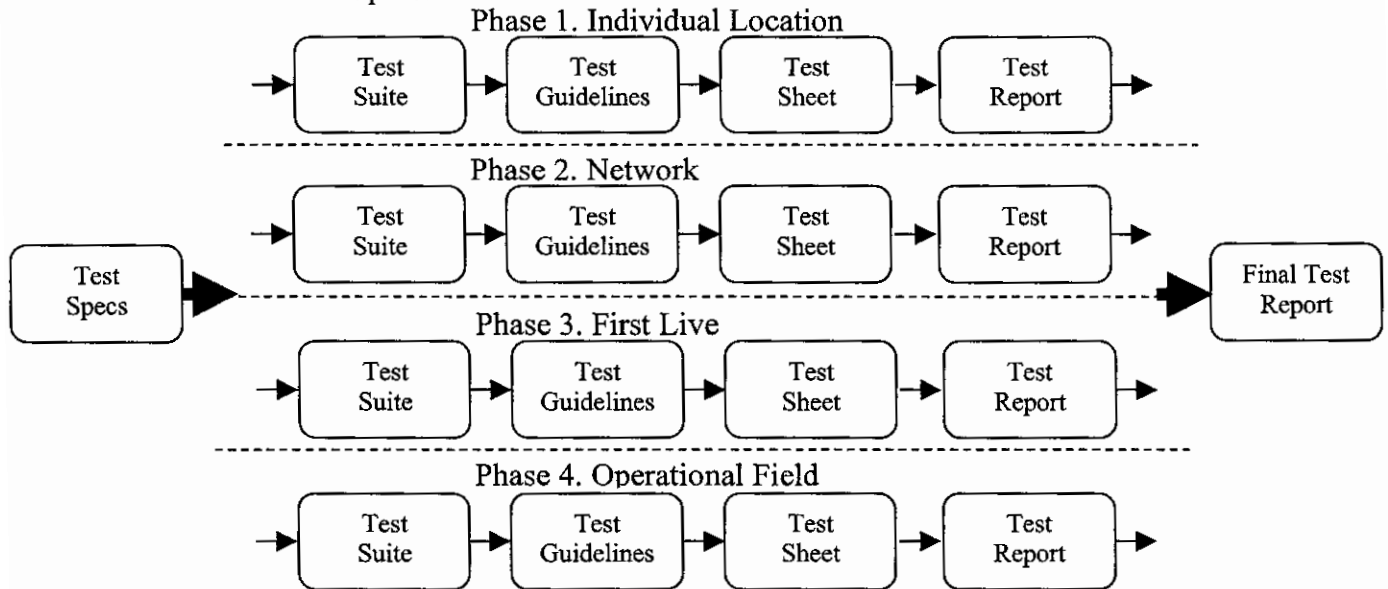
Phase 1. Individual Location

Test Suite

Test Guidelines

Test Sheet

Test Report

Phase 2. Network

Test Suite

Test Guidelines

Test Sheet

Test Report

Test Specs

Final Test Report

Phase 3. First Live

Test Suite

Test Guidelines

Test Sheet

Test Report

Phase 4. Operational Field

Test Suite

Test Guidelines

Test Sheet

Test Report